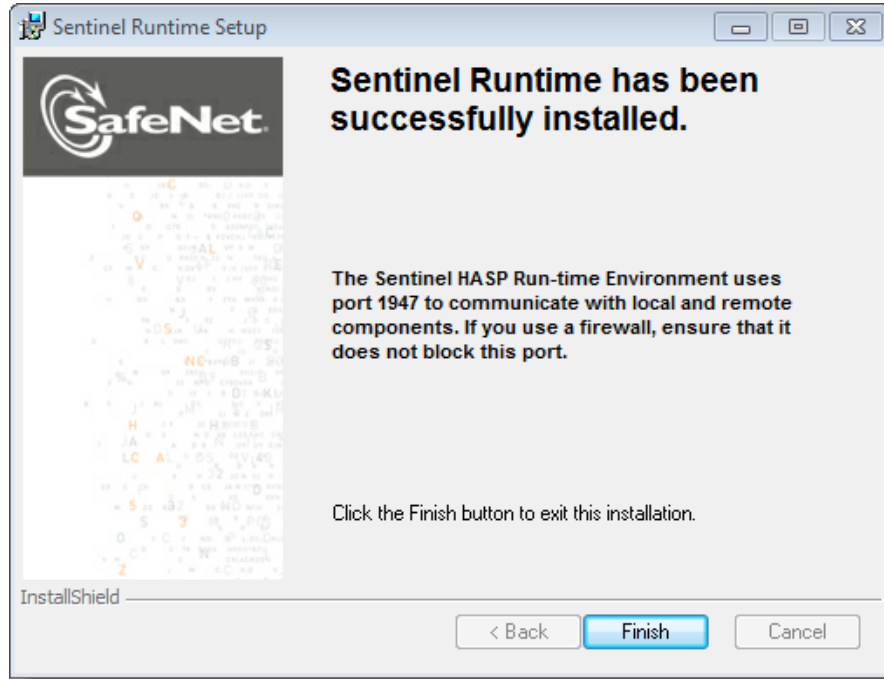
Sentinel Runtime Setup

SafeNet

Sentinel Runtime has been successfully installed.

The Sentinel HASP Run-time Environment uses port 1947 to communicate with local and remote components. If you use a firewall, ensure that it does not block this port.

Click the Finish button to exit this installation.

InstallShield

< Back

Finish

Cancel